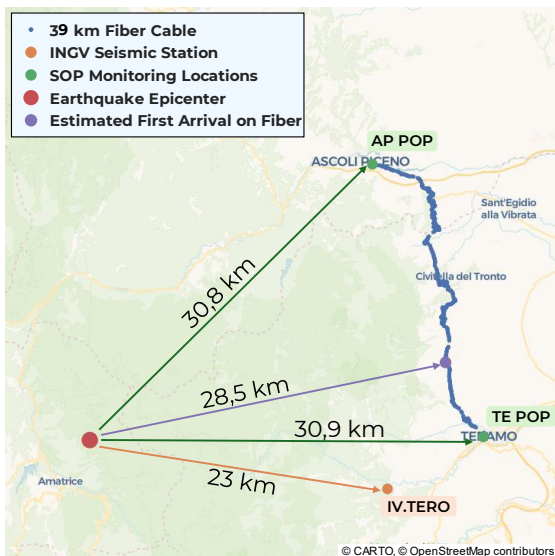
39 km Fiber Cable
INGV Seismic Station
SOP Monitoring Locations
Earthquake Epicenter
Estimated First Arrival on Fiber

AP POP
ASCOLI PICENO
Sant'Egidio alla Vibrata
Civitella del Tronto
30,8 km
28,5 km
30,9 km
TE POP
TERAMO
Amatrice
23 km
IV.TERO
© CARTO, © OpenStreetMap contributors